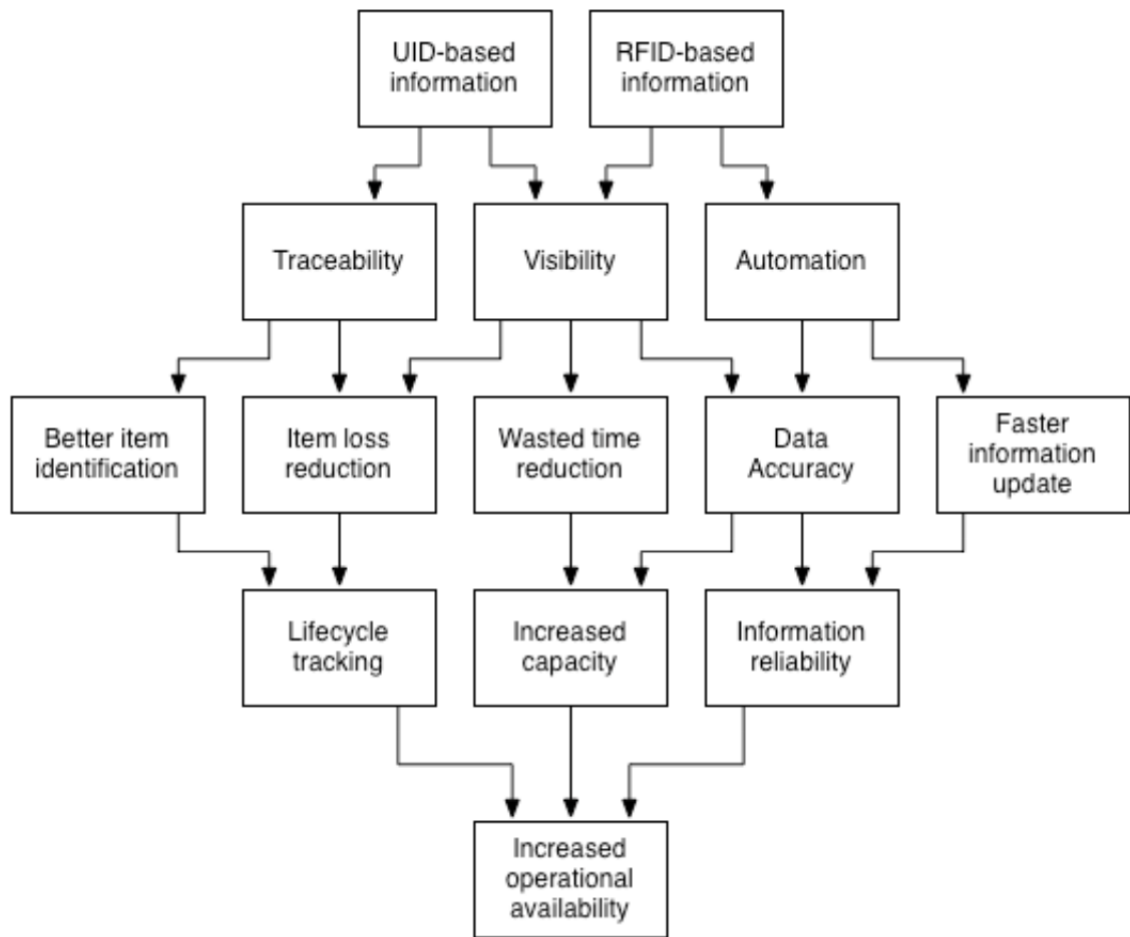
UID-based information

RFID-based information

Traceability

Visibility

Automation

Better item identification

Item loss reduction

Wasted time reduction

Data Accuracy

Faster information update

Lifecycle tracking

Increased capacity

Information reliability

Increased operational availability